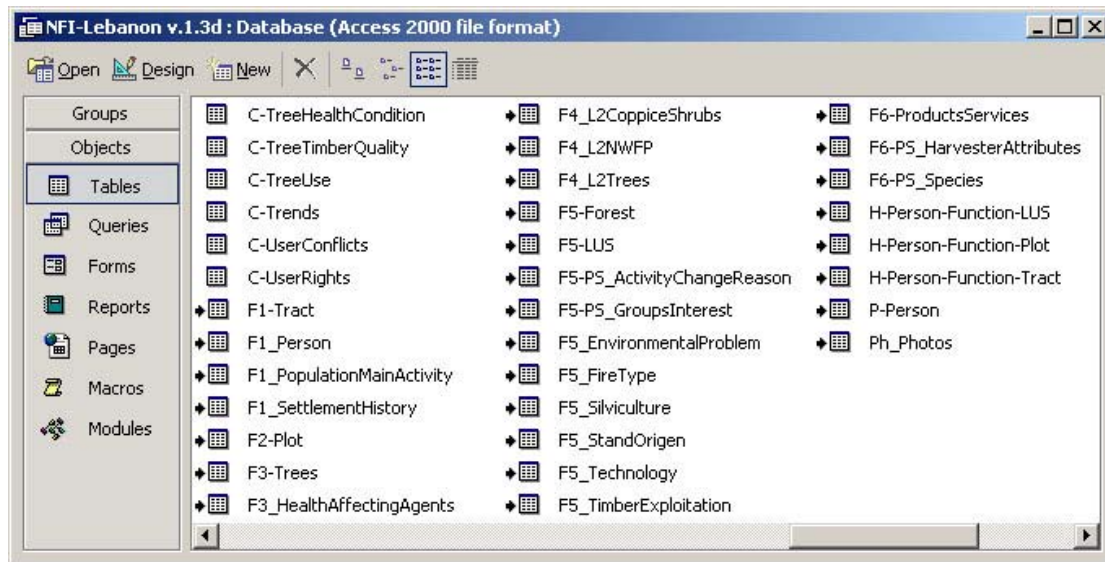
NFI-Lebanon v.1.3d : Database (Access 2000 file format)

Open Design New

Groups
Objects
Tables
Queries
Forms
Reports
Pages
Macros
Modules

C-TreeHealthCondition
C-TreeTimberQuality
C-TreeUse
C-Trends
C-UserConflicts
C-UserRights
F1-Tract
F1_Person
F1_PopulationMainActivity
F1_SettlementHistory
F2-Plot
F3-Trees
F3_HealthAffectingAgents

F4_L2CoppiceShrubs
F4_L2NWFP
F4_L2Trees
F5-Forest
F5-LUS
F5-PS_ActivityChangeReason
F5-PS_GroupsInterest
F5_EnvironmentalProblem
F5_FireType
F5_Silviculture
F5_StandOrigen
F5_Technology
F5_TimberExploitation

F6-ProductsServices
F6-PS_HarvesterAttributes
F6-PS_Species
H-Person-Function-LUS
H-Person-Function-Plot
H-Person-Function-Tract
P-Person
Ph_Photos